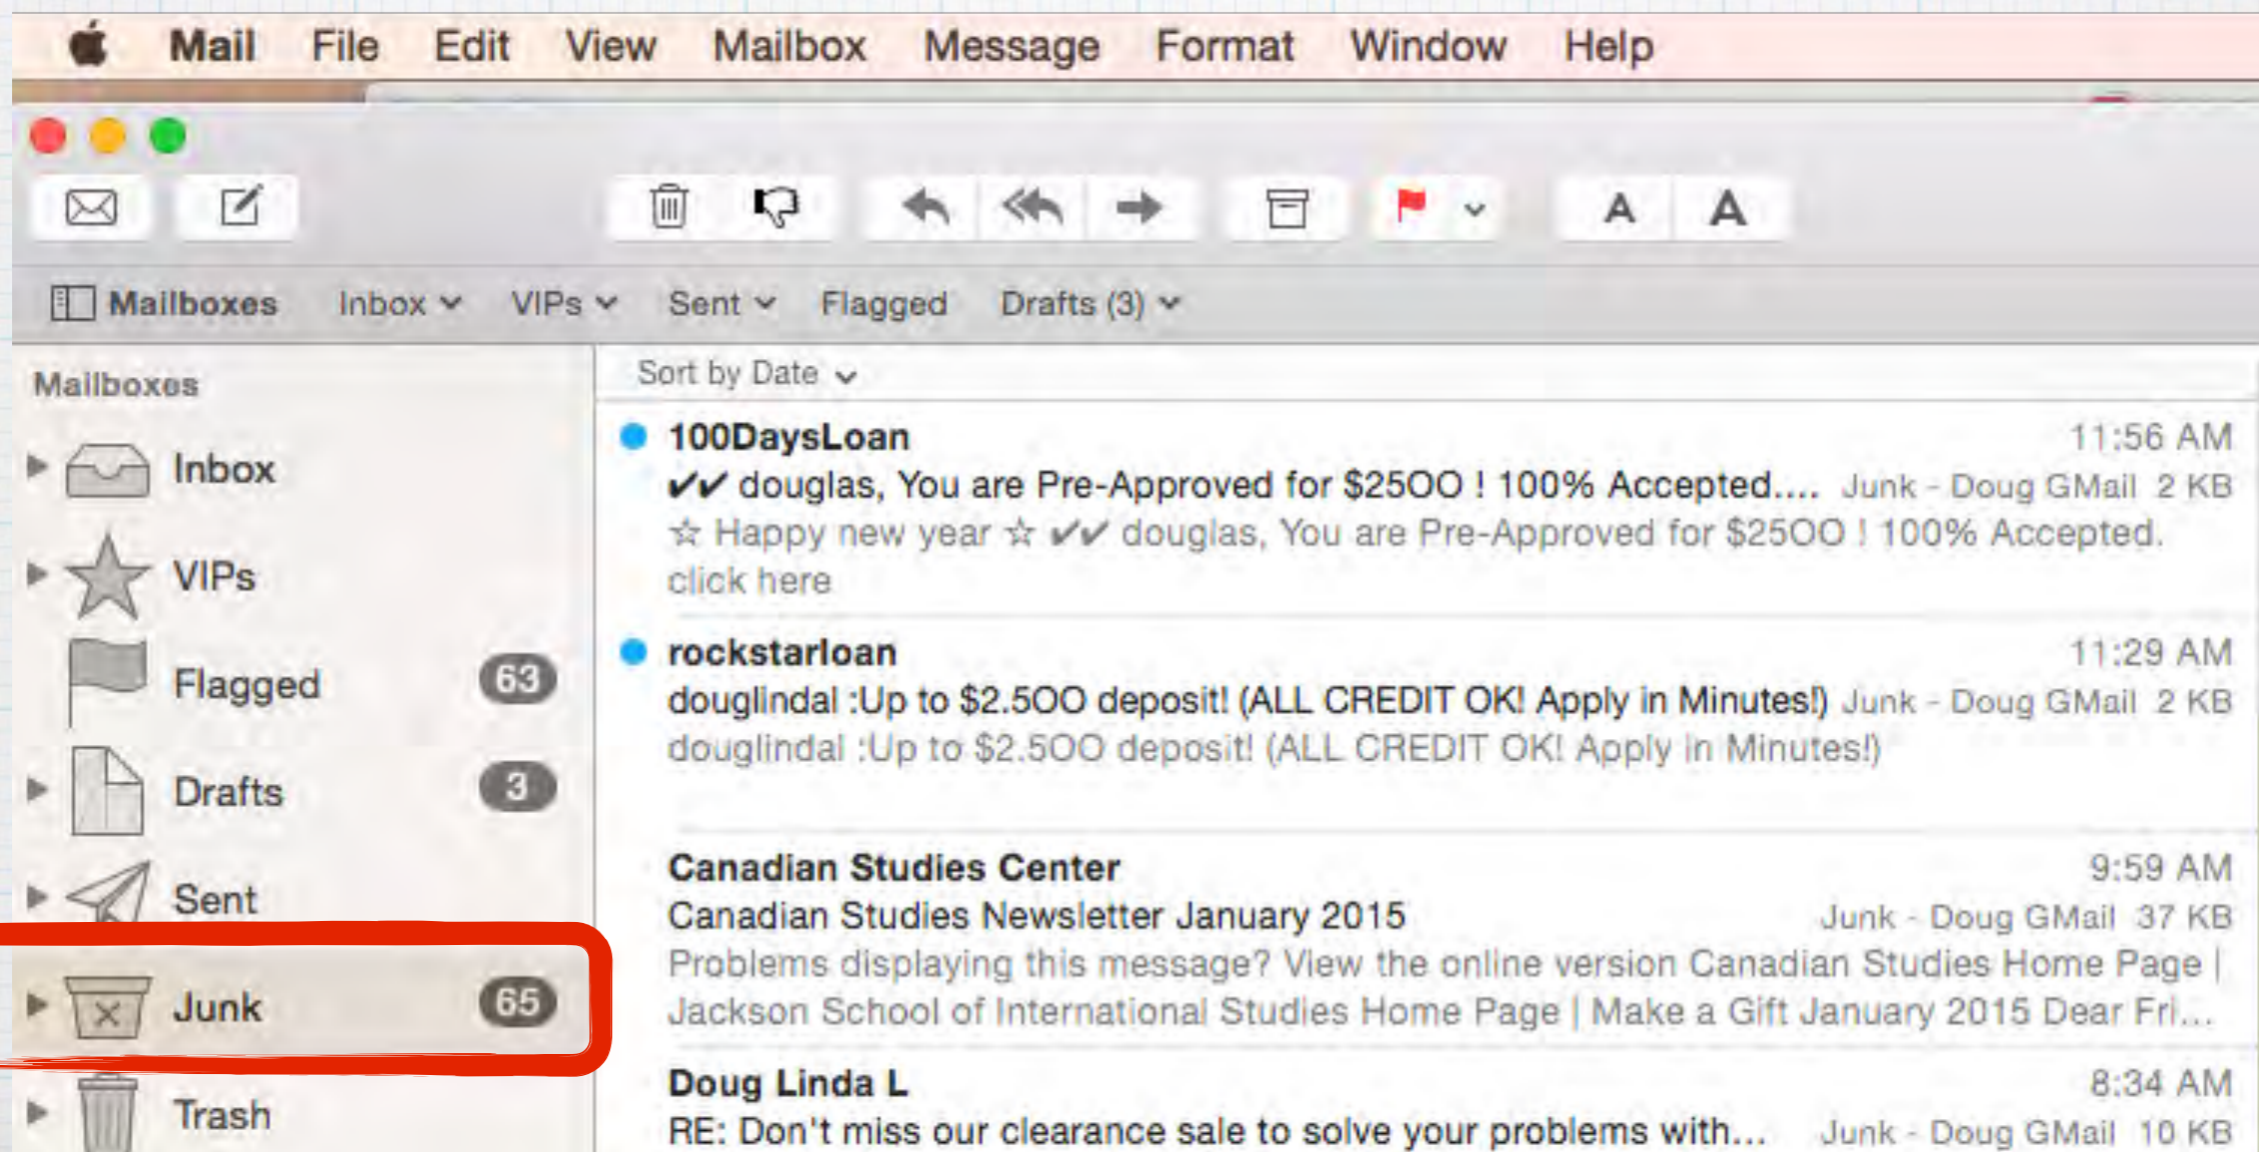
Mail File Edit View Mailbox Message Format Window Help

A A

Mailboxes Inbox VIPs Sent Flagged Drafts (3)

Mailboxes

Inbox

VIPs

Flagged 63

Drafts 3

Sent

Junk 65

Trash

Sort by Date

100DaysLoan 11:56 AM
✔✔ douglas, You are Pre-Approved for $25OO ! 100% Accepted.... Junk - Doug GMail 2 KB
☆ Happy new year ☆ ✔✔ douglas, You are Pre-Approved for $25OO ! 100% Accepted. click here

rockstarloan 11:29 AM
douglindal :Up to $2.5OO deposit! (ALL CREDIT OK! Apply in Minutes!) Junk - Doug GMail 2 KB
douglindal :Up to $2.5OO deposit! (ALL CREDIT OK! Apply in Minutes!)

Canadian Studies Center 9:59 AM
Canadian Studies Newsletter January 2015 Junk - Doug GMail 37 KB
Problems displaying this message? View the online version Canadian Studies Home Page | Jackson School of International Studies Home Page | Make a Gift January 2015 Dear Fri...

Doug Linda L 8:34 AM
RE: Don't miss our clearance sale to solve your problems with... Junk - Doug GMail 10 KB